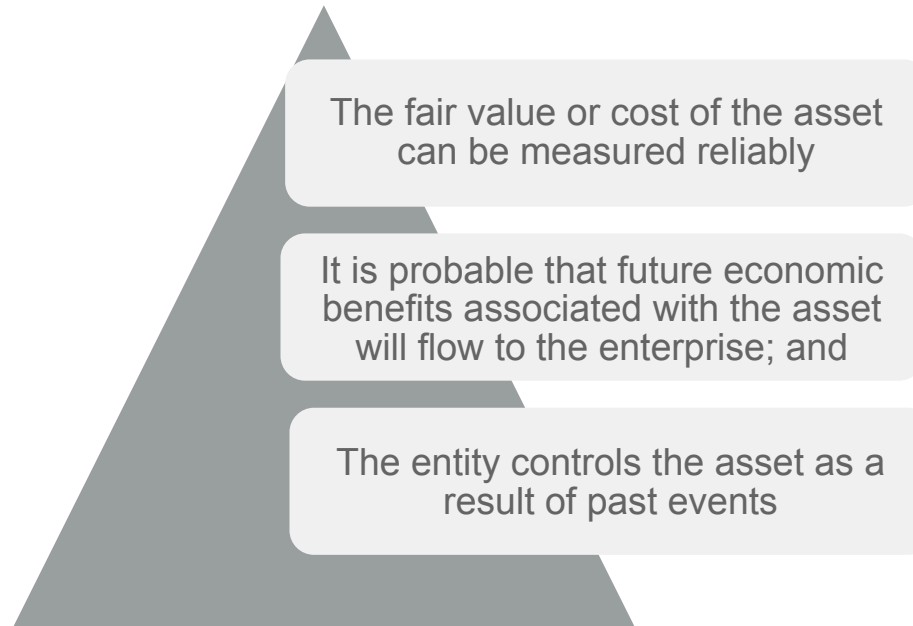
The fair value or cost of the asset can be measured reliably

It is probable that future economic benefits associated with the asset will flow to the enterprise; and

The entity controls the asset as a result of past events